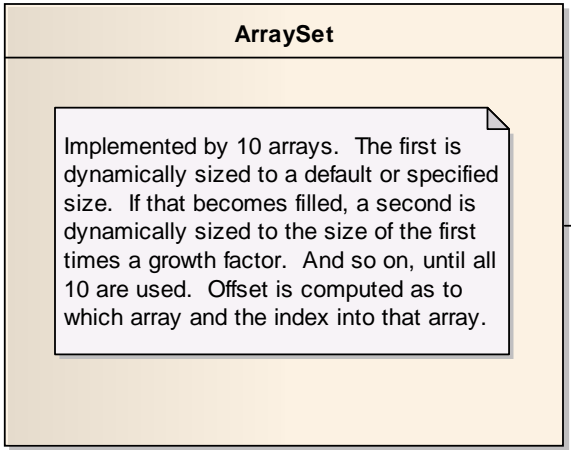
ArraySet

Implemented by 10 arrays. The first is dynamically sized to a default or specified size. If that becomes filled, a second is dynamically sized to the size of the first times a growth factor. And so on, until all 10 are used. Offset is computed as to which array and the index into that array.